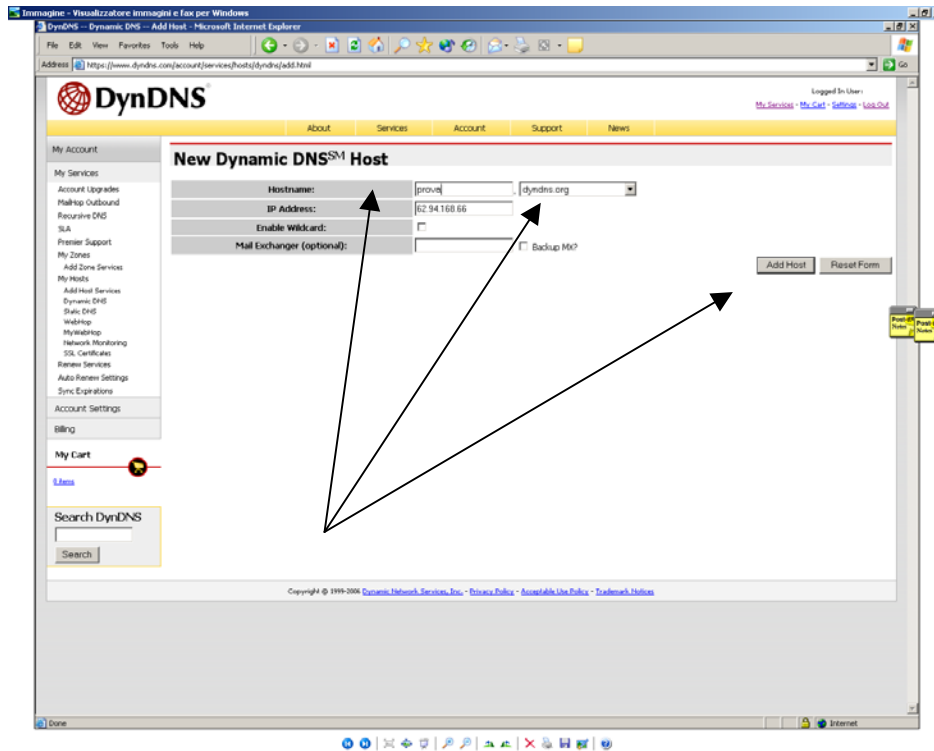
Immagine - Visualizzatore immagini e fax per Windows
DynDNS -- Dynamic DNS -- Add Host - Microsoft Internet Explorer

File Edit View Favorites Tools Help

Address https://www.dyndns.com/account/services/hosts/dyndns/add.html Go

DynDNS

Logged In User:
My Services - My Cart - Settings - Log Out

About Services Account Support News

My Account

My Services
Account Upgrades
MailHop Outbound
Recursive DNS
SLA
Premier Support
My Zones
Add Zone Services
My Hosts
Add Host Services
Dynamic DNS
Static DNS
WebHop
MyWebHop
Network Monitoring
SSL Certificates
Renew Services
Auto Renew Settings
Sync Expirations

Account Settings

Billing

My Cart

0 items

Search DynDNS

Search

New Dynamic DNS$^{SM}$ Host

| | |
|---|---|
| Hostname: | prova . dyndns.org |
| IP Address: | 62.94.168.66 |
| Enable Wildcard: | |
| Mail Exchanger (optional): | Backup MX? |

Add Host Reset Form

Post-it Notes

Copyright © 1999-2006 Dynamic Network Services, Inc. - Privacy Policy - Acceptable Use Policy - Trademark Notices

Done Internet